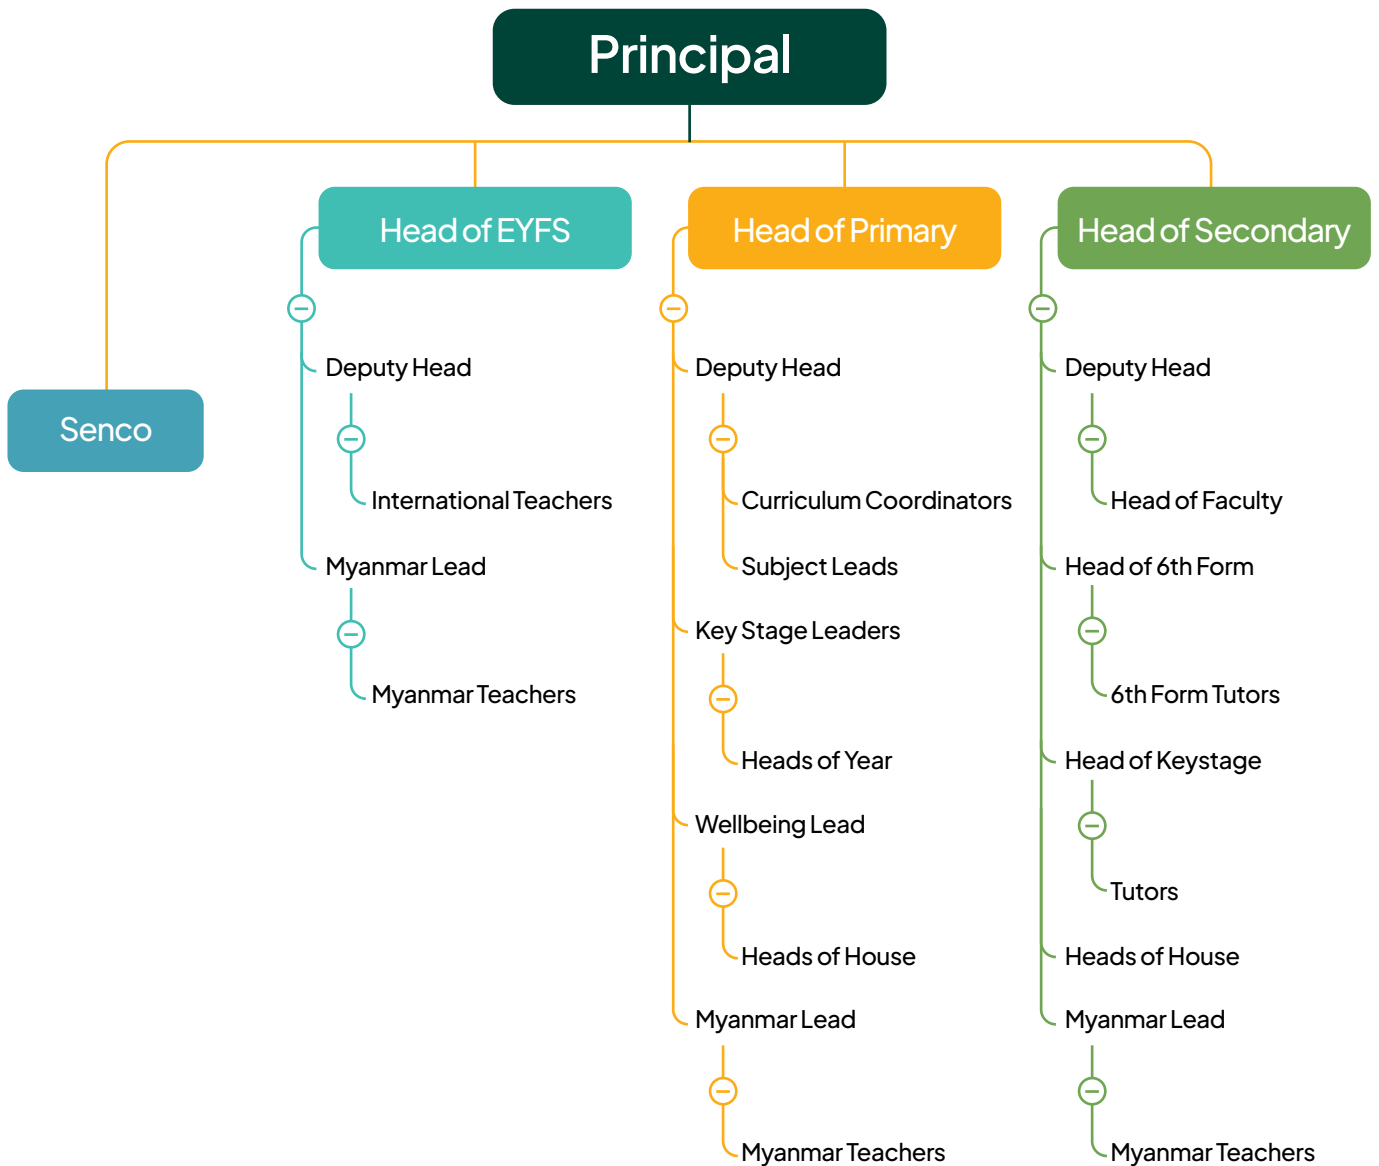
Principal

Senco

Head of EYFS

Deputy Head

International Teachers

Myanmar Lead

Myanmar Teachers

Head of Primary

Deputy Head

Curriculum Coordinators

Subject Leads

Key Stage Leaders

Heads of Year

Wellbeing Lead

Heads of House

Myanmar Lead

Myanmar Teachers

Head of Secondary

Deputy Head

Head of Faculty

Head of 6th Form

6th Form Tutors

Head of Keystage

Tutors

Heads of House

Myanmar Lead

Myanmar Teachers